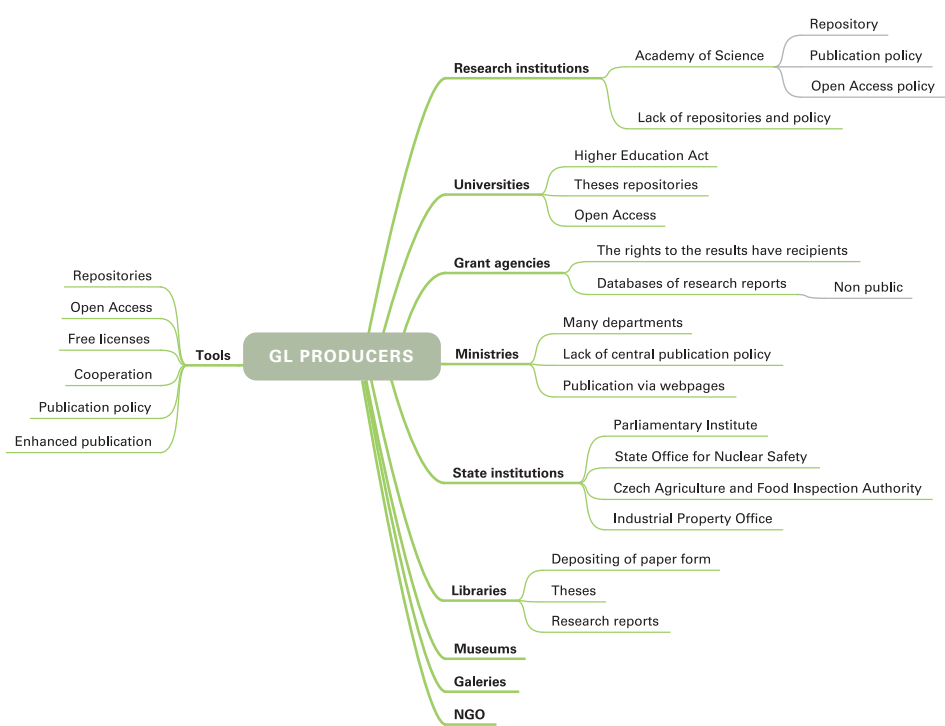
GL PRODUCERS

Tools
Repositories
Open Access
Free licenses
Cooperation
Publication policy
Enhanced publication

Research institutions
Academy of Science
Repository
Publication policy
Open Access policy
Lack of repositories and policy

Universities
Higher Education Act
Theses repositories
Open Access

Grant agencies
The rights to the results have recipients
Databases of research reports
Non public

Ministries
Many departments
Lack of central publication policy
Publication via webpages

State institutions
Parliamentary Institute
State Office for Nuclear Safety
Czech Agriculture and Food Inspection Authority
Industrial Property Office

Libraries
Depositing of paper form
Theses
Research reports

Museums

Galeries

NGO